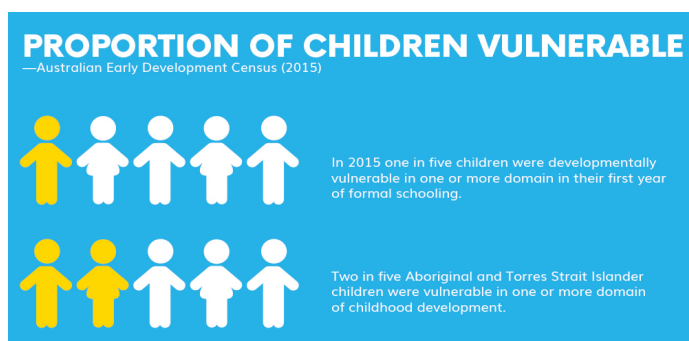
PROPORTION OF CHILDREN VULNERABLE
—Australian Early Development Census (2015)

In 2015 one in five children were developmentally vulnerable in one or more domain in their first year of formal schooling.

Two in five Aboriginal and Torres Strait Islander children were vulnerable in one or more domain of childhood development.